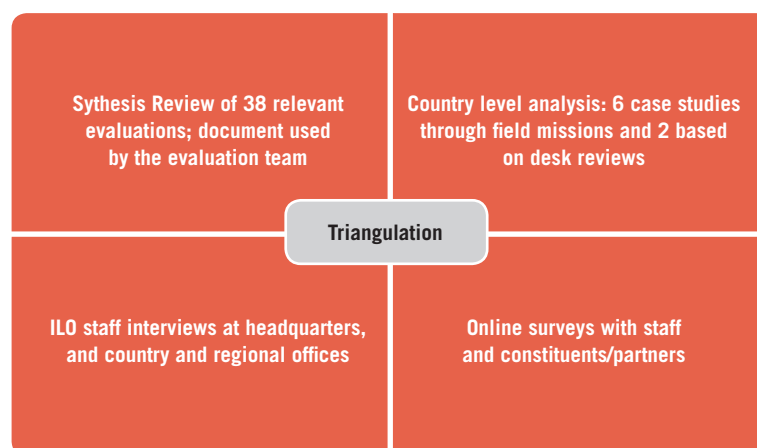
Sythesis Review of 38 relevant evaluations; document used by the evaluation team

Country level analysis: 6 case studies through field missions and 2 based on desk reviews

Triangulation

ILO staff interviews at headquarters, and country and regional offices

Online surveys with staff and constituents/partners